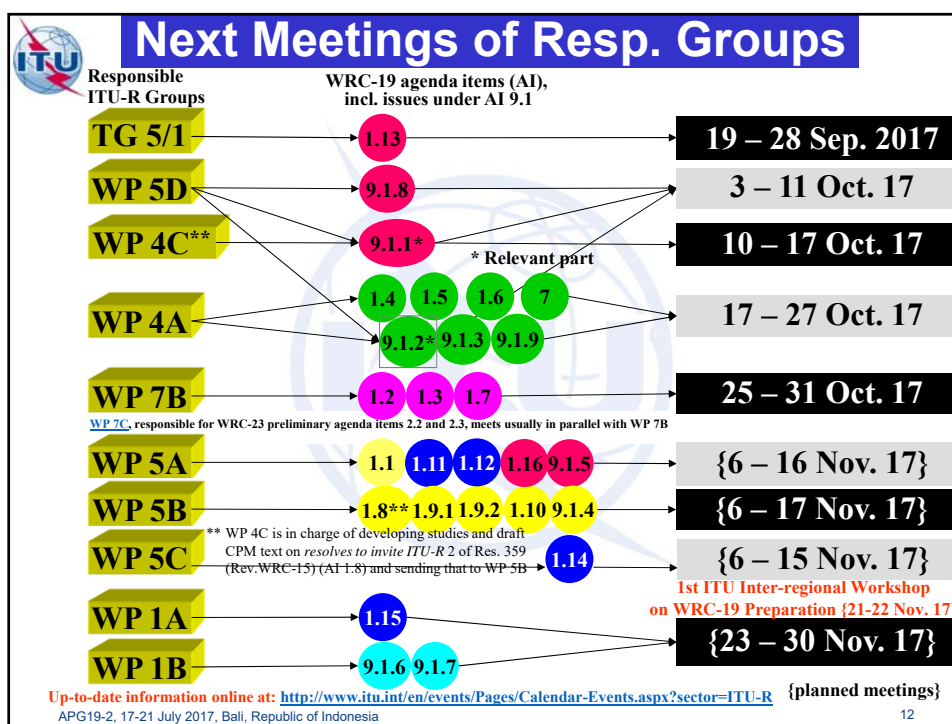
ITU

Next Meetings of Resp. Groups

Responsible ITU-R Groups

WRC-19 agenda items (AI), incl. issues under AI 9.1

TG 5/1

1.13

19 – 28 Sep. 2017

WP 5D

9.1.8

3 – 11 Oct. 17

WP 4C**

9.1.1*

10 – 17 Oct. 17

* Relevant part

WP 4A

1.4 1.5 1.6 7

9.1.2* 9.1.3 9.1.9

17 – 27 Oct. 17

WP 7B

1.2 1.3 1.7

25 – 31 Oct. 17

WP 7C, responsible for WRC-23 preliminary agenda items 2.2 and 2.3, meets usually in parallel with WP 7B

WP 5A

1.1 1.11 1.12 1.16 9.1.5

{6 – 16 Nov. 17}

WP 5B

1.8** 1.9.1 1.9.2 1.10 9.1.4

{6 – 17 Nov. 17}

** WP 4C is in charge of developing studies and draft CPM text on *resolves to invite ITU-R* 2 of Res. 359 (Rev.WRC-15) (AI 1.8) and sending that to WP 5B

WP 5C

1.14

{6 – 15 Nov. 17}

1st ITU Inter-regional Workshop on WRC-19 Preparation {21-22 Nov. 17

WP 1A

1.15

{23 – 30 Nov. 17}

WP 1B

9.1.6 9.1.7

Up-to-date information online at: http://www.itu.int/en/events/Pages/Calendar-Events.aspx?sector=ITU-R

{planned meetings}

APG19-2, 17-21 July 2017, Bali, Republic of Indonesia

12